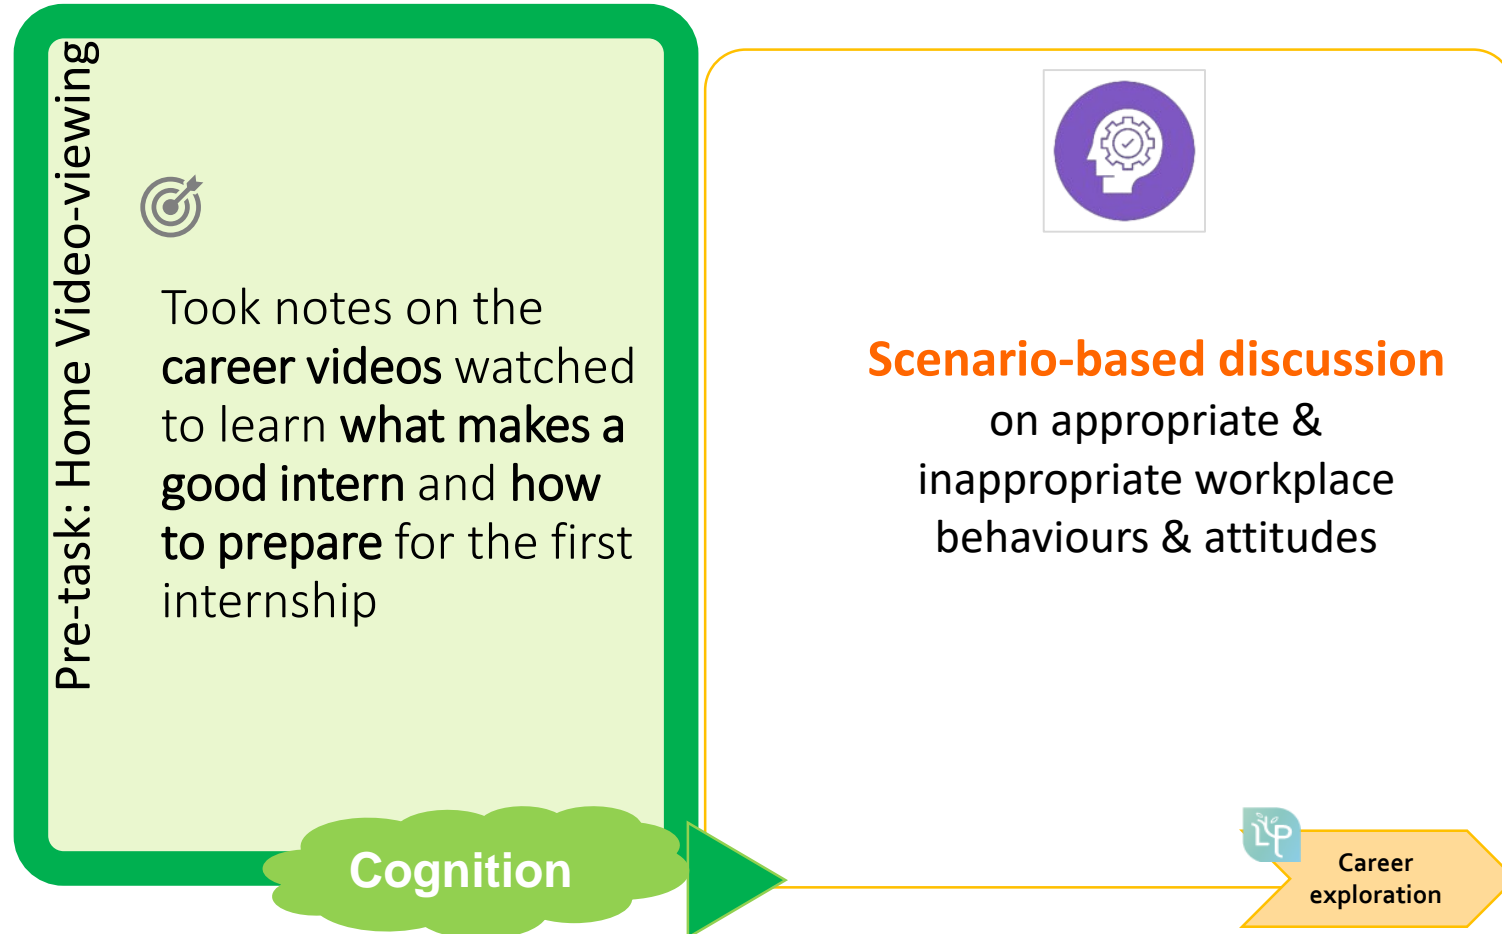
Pre-task: Home Video-viewing

Took notes on the career videos watched to learn what makes a good intern and how to prepare for the first internship

Cognition

Scenario-based discussion on appropriate & inappropriate workplace behaviours & attitudes

Career exploration